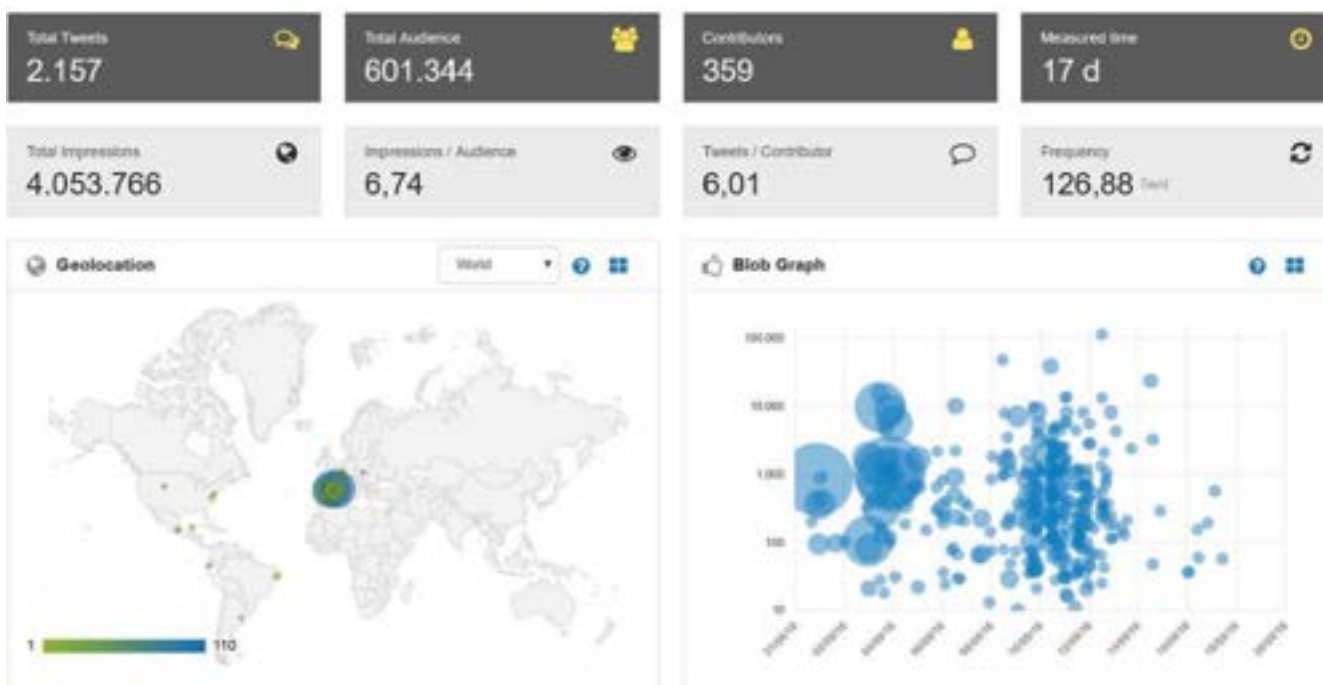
Total Tweets
2.157

Total Audience
601.344

Contributors
359

Measured time
17 d

Total Impressions
4.053.766

Impressions / Audience
6,74

Tweets / Contributor
6,01

Frequency
126,88 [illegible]

Geolocation

World

1 110

Blob Graph

100.000
10.000
1.000
100
10

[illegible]